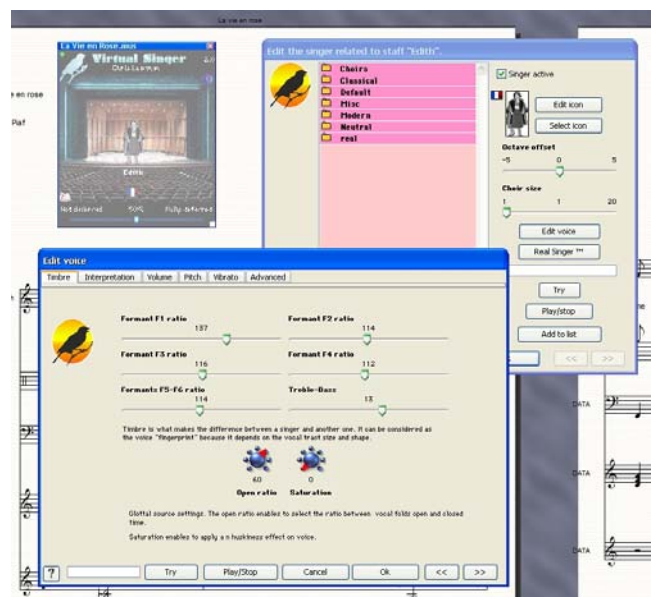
La vie en rose

La Vie en Rose.mus

Virtual Singer

Edith

Not deformed 50% Fully deformed

e en rose

Piaf

Edit the singer related to staff "Edith".

Choirs
Classical
Default
Misc
Modern
Neutral
real

Singer active

Edit icon

Select icon

Octave offset

-5 0 5

Choir size

1 1 20

Edit voice

Real Singer ™

Try

Play/stop

Add to list

<< >>

Edit voice

Timbre | Interpretation | Volume | Pitch | Vibrato | Advanced

Formant F1 ratio
137

Formant F2 ratio
114

Formant F3 ratio
116

Formant F4 ratio
112

Formants F5-F6 ratio
114

Treble-Bass
13

Timbre is what makes the difference between a singer and another one. It can be considered as the voice "fingerprint" because it depends on the vocal tract size and shape.

60
Open ratio

0
Saturation

Glottal source settings. The open ratio enables to select the ratio between vocal folds open and closed time.

Saturation enables to apply a huskiness effect on voice.

? | Try | Play/Stop | Cancel | Ok | << | >>

DATA

DATA

DATA

DATA